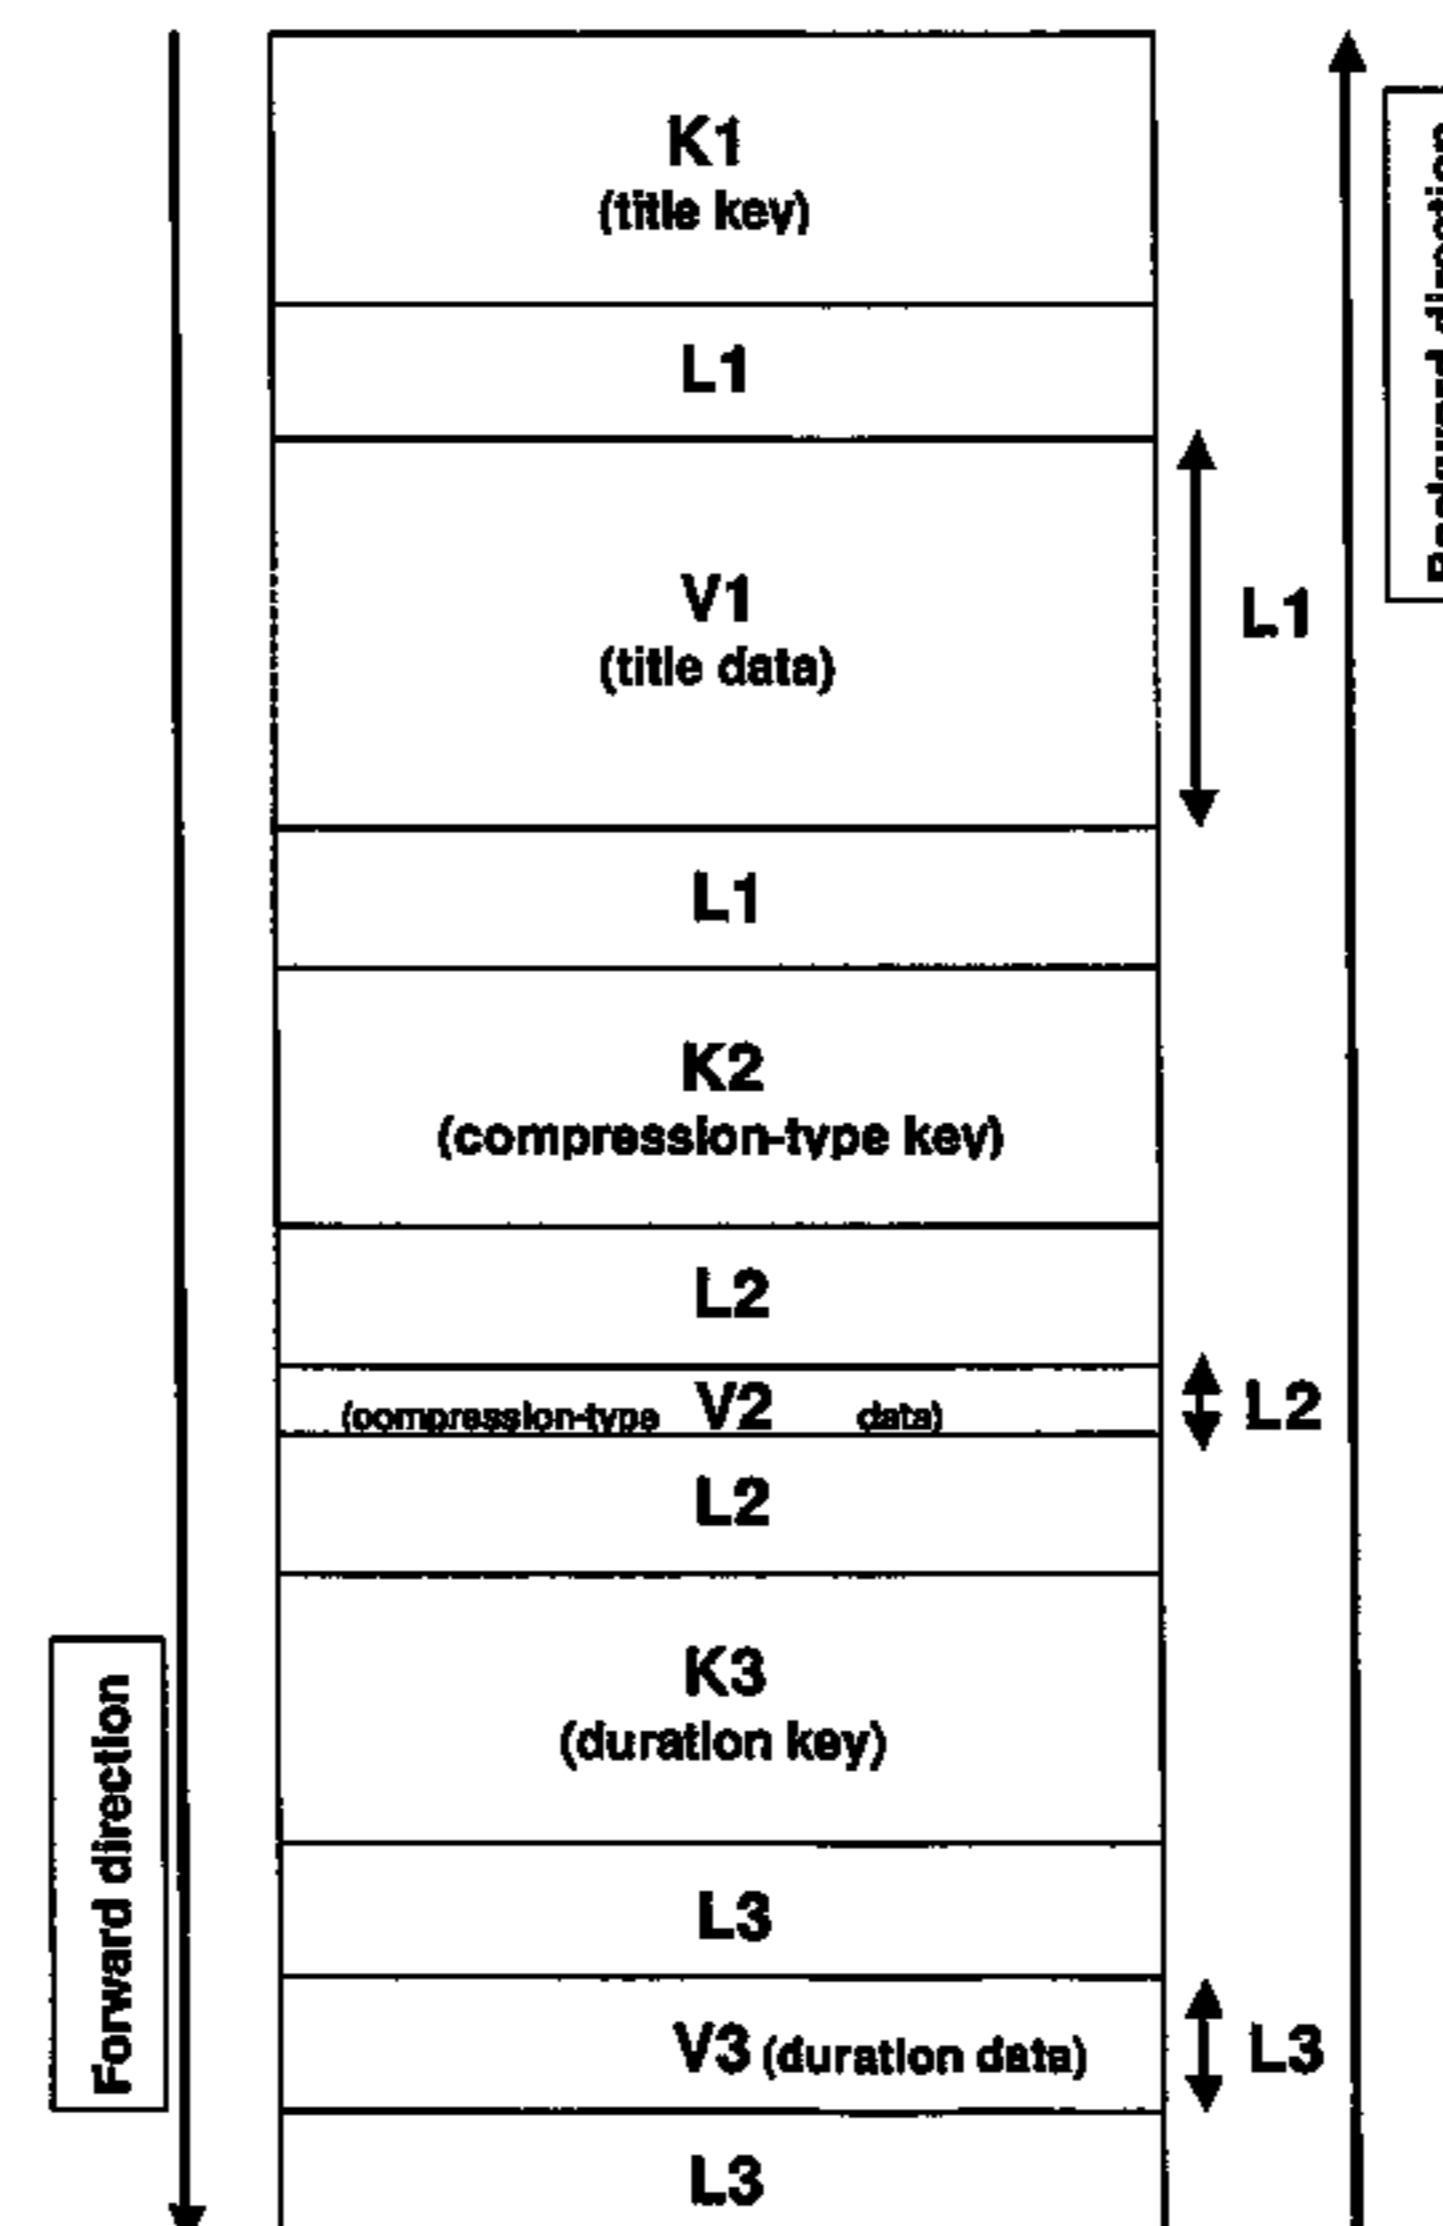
K1
(title key)

L1

V1
(title data)

L1

L1

K2
(compression-type key)

L2

(compression-type V2 data)

L2

L2

K3
(duration key)

L3

V3 (duration data)

L3

L3

Forward direction

Backward direction